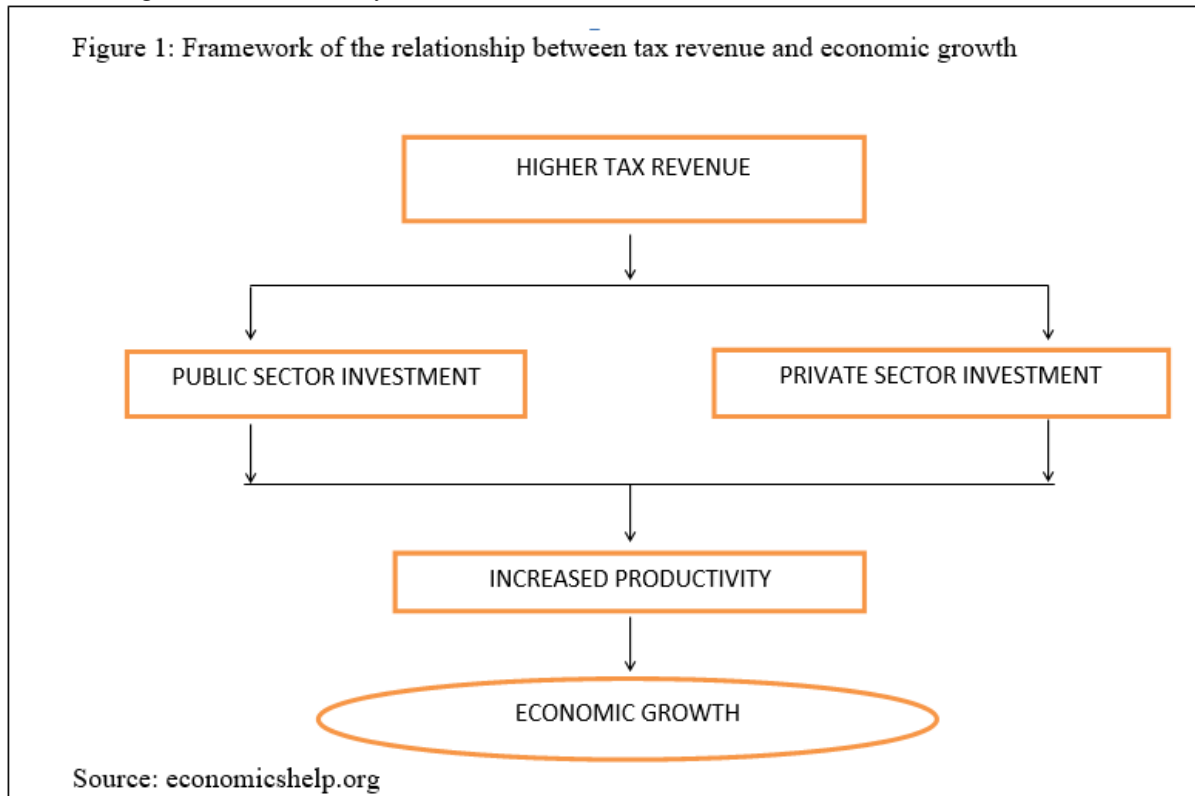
Figure 1: Framework of the relationship between tax revenue and economic growth

HIGHER TAX REVENUE

PUBLIC SECTOR INVESTMENT

PRIVATE SECTOR INVESTMENT

INCREASED PRODUCTIVITY

ECONOMIC GROWTH

Source: economicshelp.org